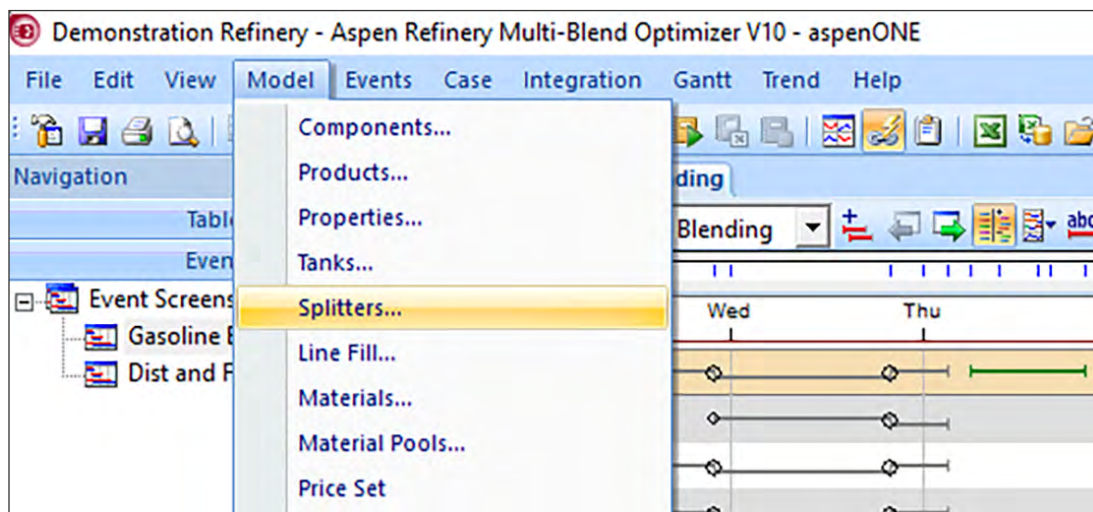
Demonstration Refinery - Aspen Refinery Multi-Blend Optimizer V10 - aspenONE

File Edit View Model Events Case Integration Gantt Trend Help

Navigation

Tabl

Even

Event Screens

Gasoline E

Dist and F

Components...
Products...
Properties...
Tanks...
Splitters...
Line Fill...
Materials...
Material Pools...
Price Set

ding

Blending

abc

Wed

Thu